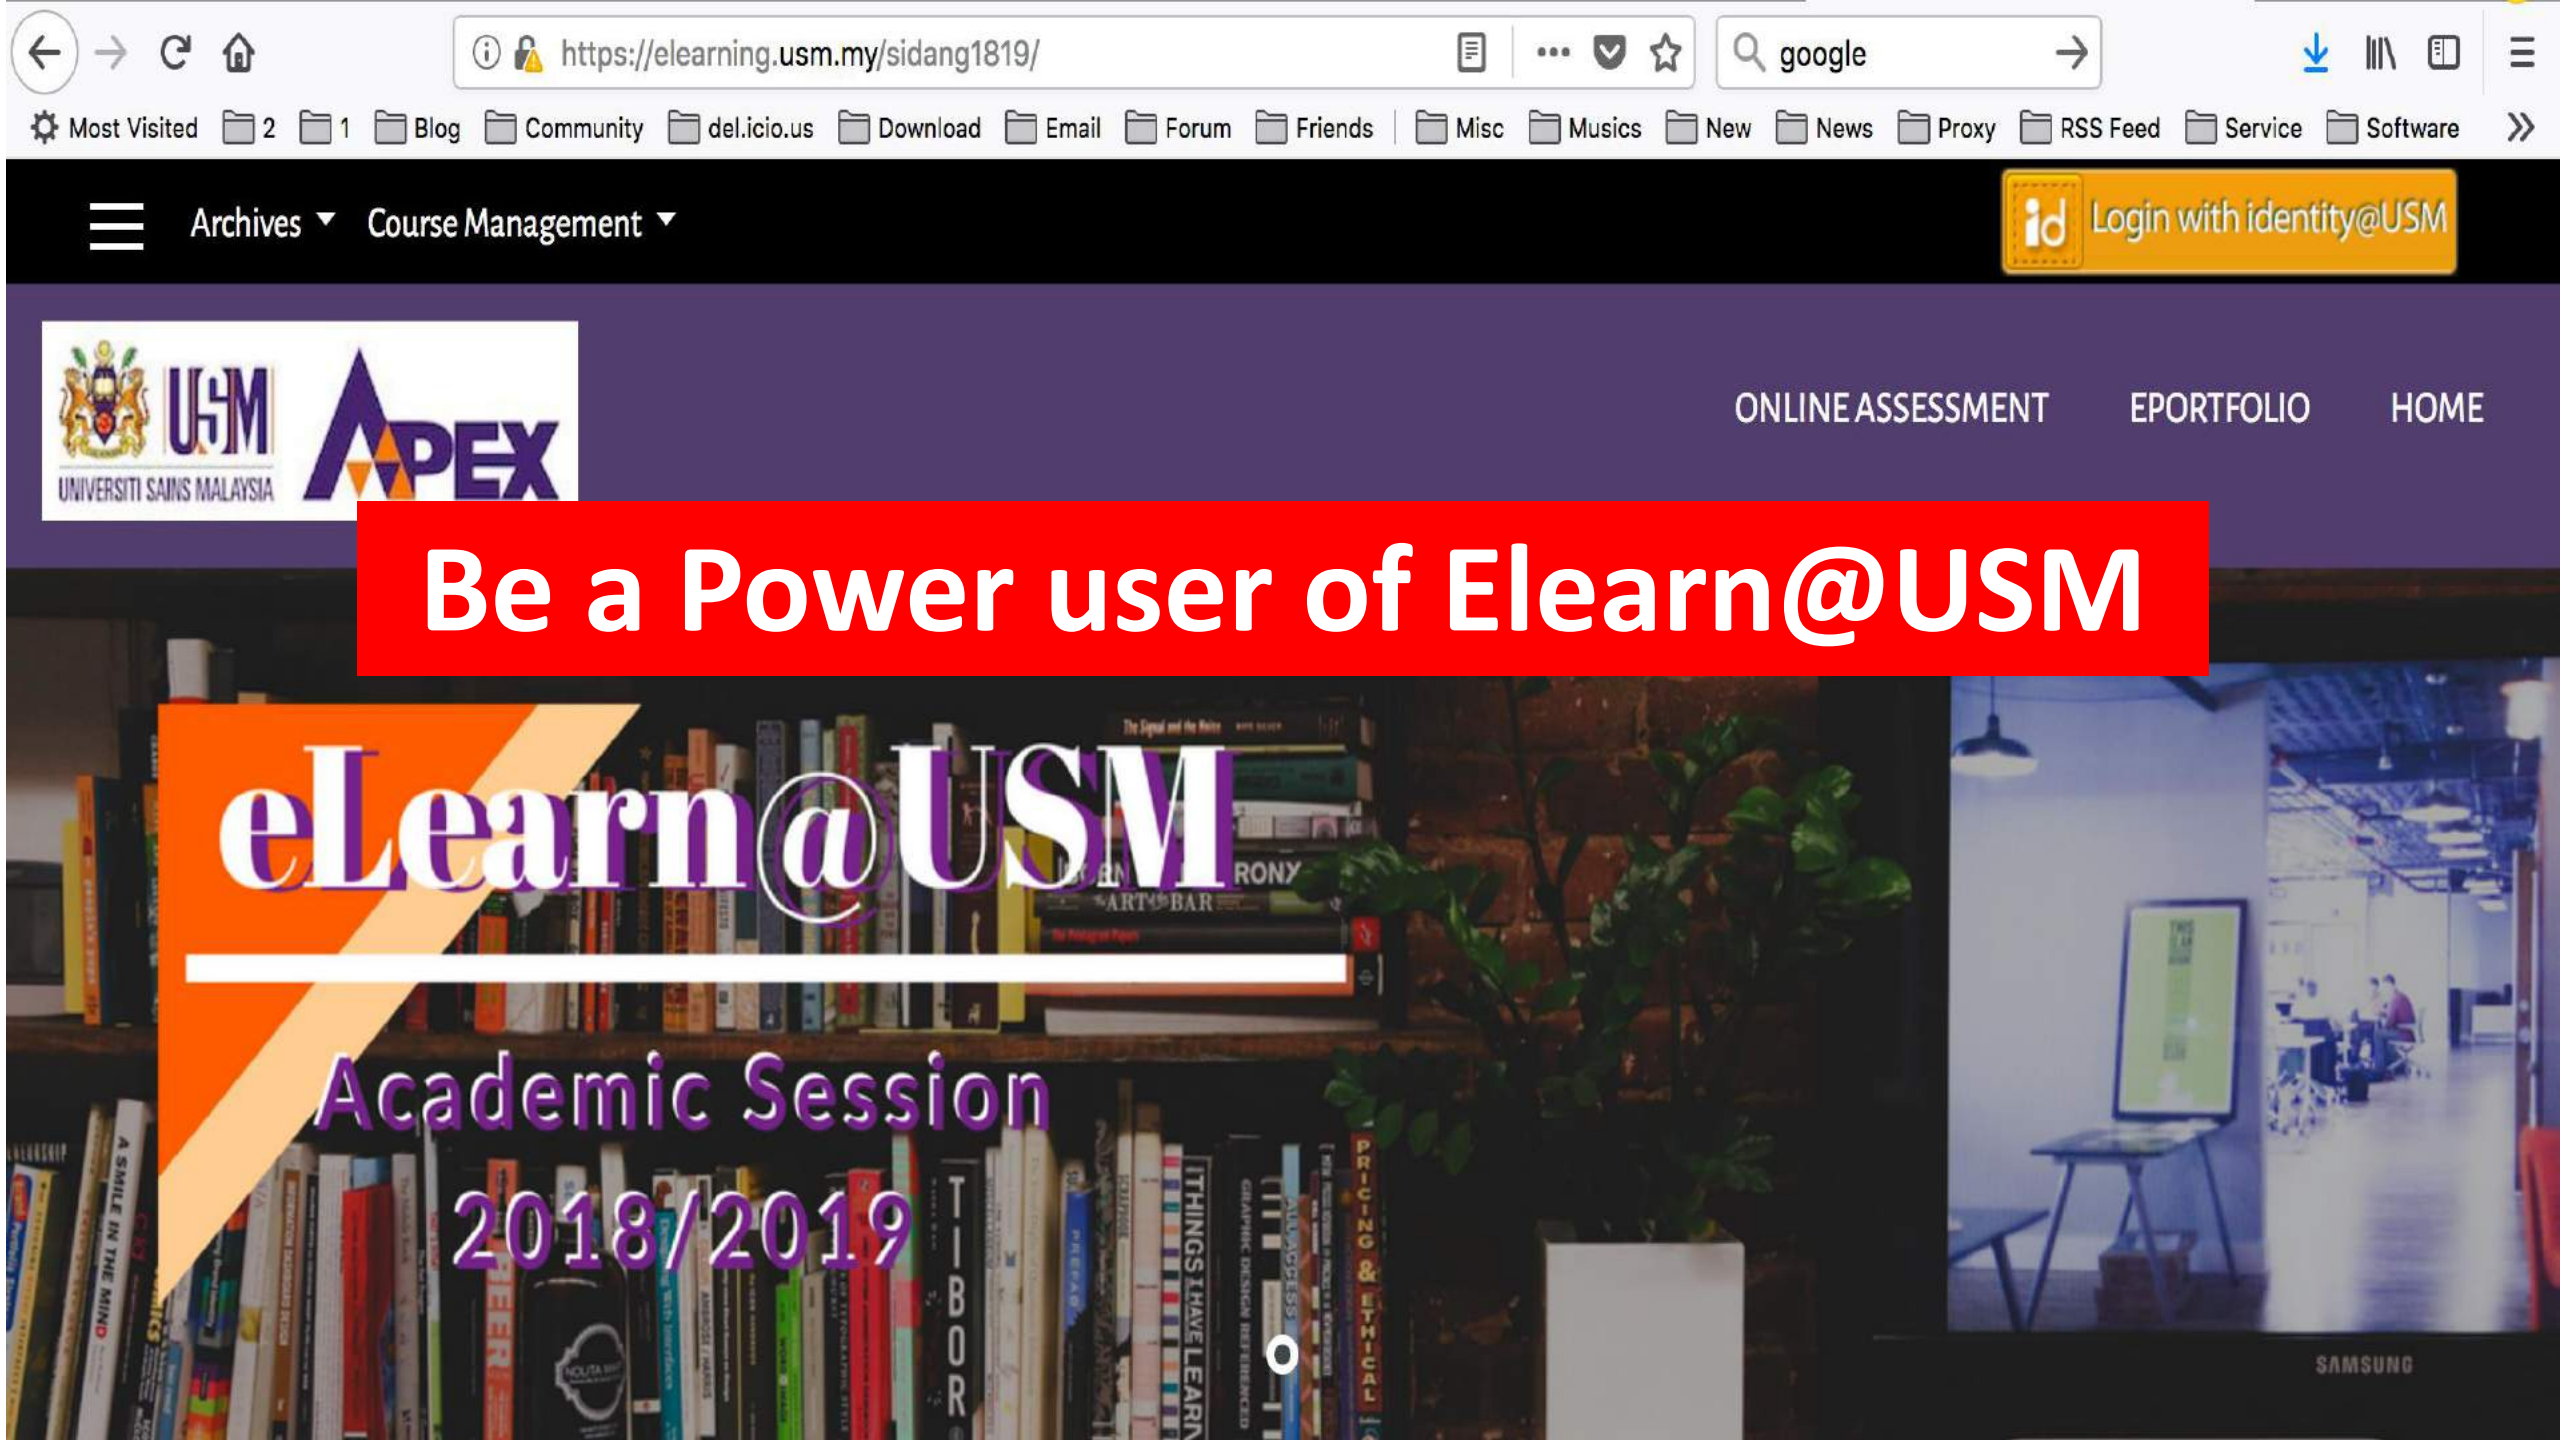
https://elearning.usm.my/sidang1819/

google

Most Visited 2 1 Blog Community del.icio.us Download Email Forum Friends Misc Musics New News Proxy RSS Feed Service Software

Archives Course Management

Login with identity@USM

USM UNIVERSITI SAINS MALAYSIA APEX

ONLINE ASSESSMENT EPORTFOLIO HOME

Be a Power user of Elearn@USM

eLearn@USM

Academic Session

2018/2019

SAMSUNG